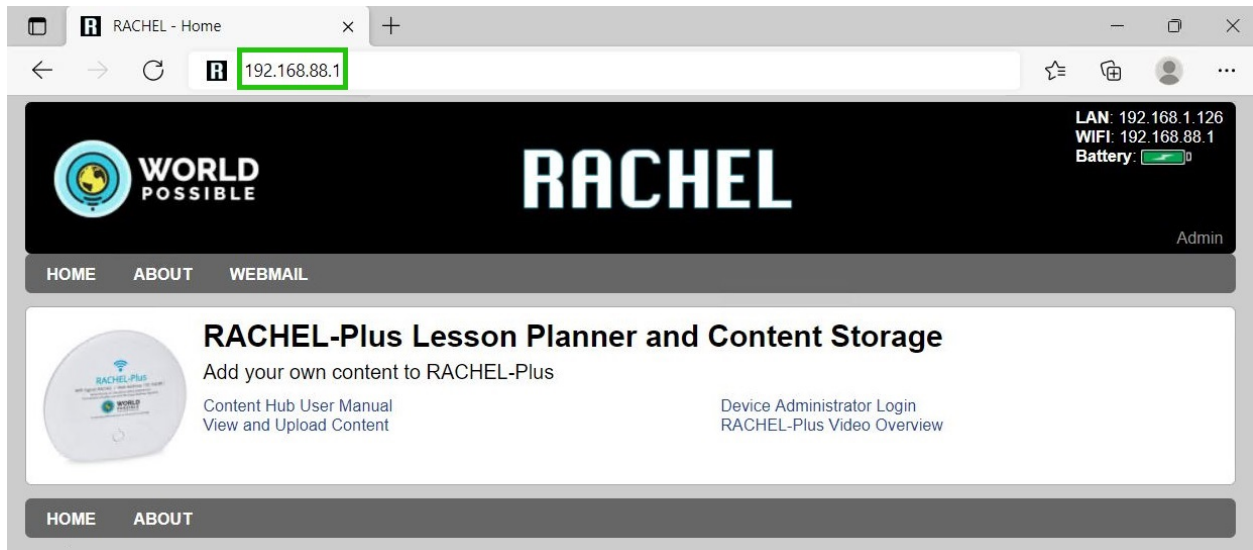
RACHEL - Home
192.168.88.1

WORLD POSSIBLE

RACHEL

LAN: 192.168.1.126
WIFI: 192.168.88.1
Battery: 0

Admin

HOME ABOUT WEBMAIL

RACHEL-Plus Lesson Planner and Content Storage

Add your own content to RACHEL-Plus

Content Hub User Manual
View and Upload Content

Device Administrator Login
RACHEL-Plus Video Overview

HOME ABOUT